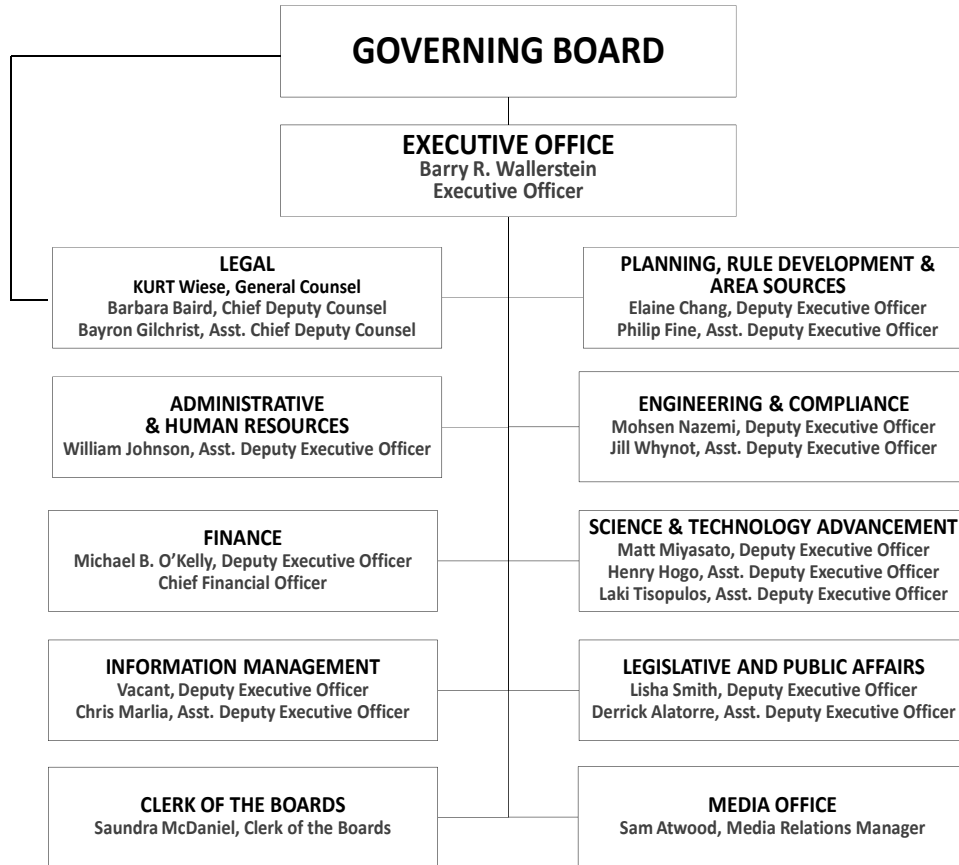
GOVERNING BOARD

EXECUTIVE OFFICE
Barry R. Wallerstein
Executive Officer

LEGAL
KURT Wiese, General Counsel
Barbara Baird, Chief Deputy Counsel
Bayron Gilchrist, Asst. Chief Deputy Counsel

PLANNING, RULE DEVELOPMENT & AREA SOURCES
Elaine Chang, Deputy Executive Officer
Philip Fine, Asst. Deputy Executive Officer

ADMINISTRATIVE & HUMAN RESOURCES
William Johnson, Asst. Deputy Executive Officer

ENGINEERING & COMPLIANCE
Mohsen Nazemi, Deputy Executive Officer
Jill Whynot, Asst. Deputy Executive Officer

FINANCE
Michael B. O'Kelly, Deputy Executive Officer
Chief Financial Officer

SCIENCE & TECHNOLOGY ADVANCEMENT
Matt Miyasato, Deputy Executive Officer
Henry Hogo, Asst. Deputy Executive Officer
Laki Tisopulos, Asst. Deputy Executive Officer

INFORMATION MANAGEMENT
Vacant, Deputy Executive Officer
Chris Marlia, Asst. Deputy Executive Officer

LEGISLATIVE AND PUBLIC AFFAIRS
Lisha Smith, Deputy Executive Officer
Derrick Alatorre, Asst. Deputy Executive Officer

CLERK OF THE BOARDS
Saundra McDaniel, Clerk of the Boards

MEDIA OFFICE
Sam Atwood, Media Relations Manager